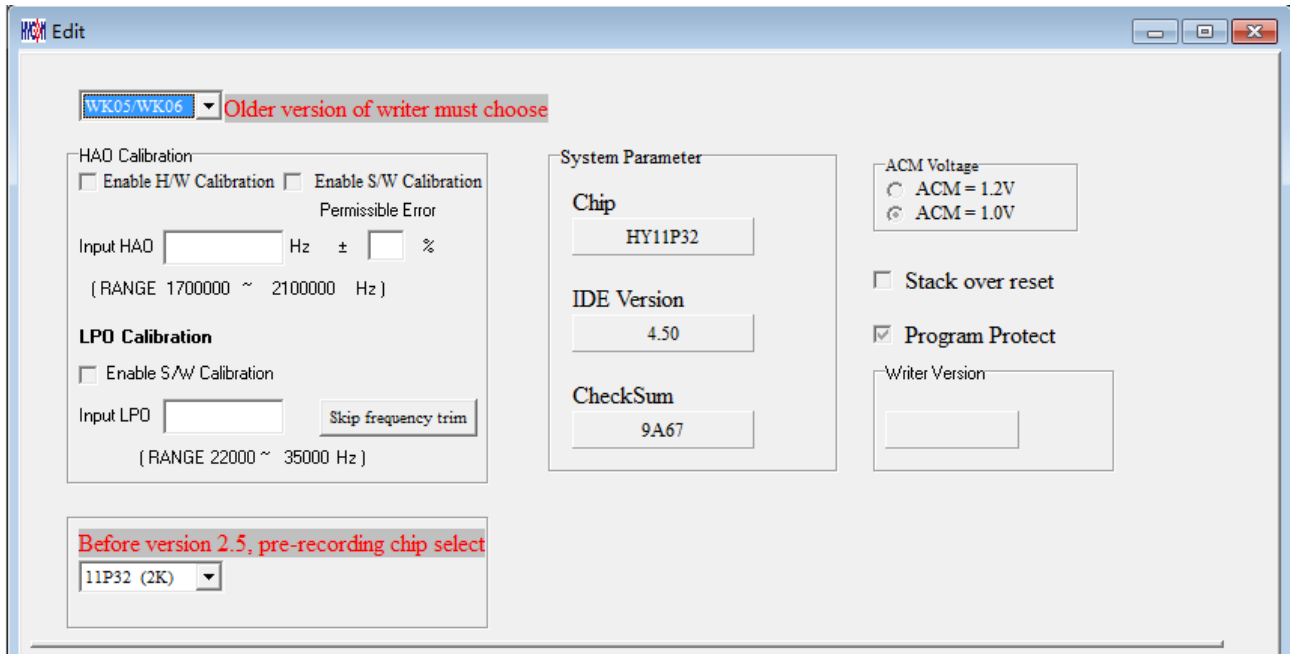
Edit

WK05/WK06 Older version of writer must choose

HAO Calibration
Enable H/W Calibration Enable S/W Calibration
Permissible Error
Input HAO Hz ± %
( RANGE 1700000 ~ 2100000 Hz )

LPO Calibration
Enable S/W Calibration
Input LPO Skip frequency trim
( RANGE 22000 ~ 35000 Hz )

System Parameter
Chip
HY11P32
IDE Version
4.50
CheckSum
9A67

ACM Voltage
ACM = 1.2V
ACM = 1.0V

Stack over reset
Program Protect

Writer Version

Before version 2.5, pre-recording chip select
11P32 (2K)